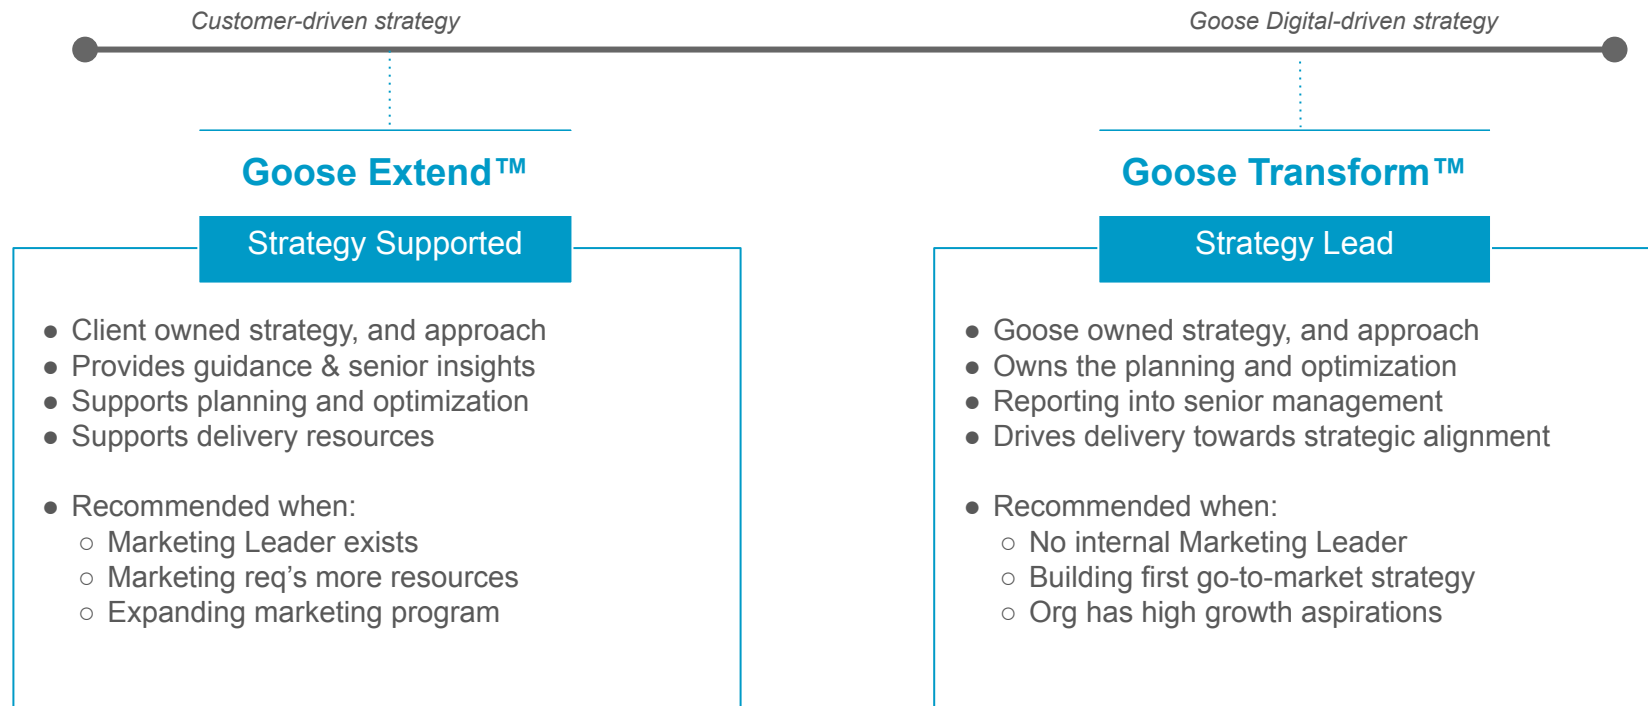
Customer-driven strategy

Goose Digital-driven strategy

Goose Extend™

Strategy Supported

- Client owned strategy, and approach
- Provides guidance & senior insights
- Supports planning and optimization
- Supports delivery resources

- Recommended when:
  - Marketing Leader exists
  - Marketing req's more resources
  - Expanding marketing program

Goose Transform™

Strategy Lead

- Goose owned strategy, and approach
- Owns the planning and optimization
- Reporting into senior management
- Drives delivery towards strategic alignment

- Recommended when:
  - No internal Marketing Leader
  - Building first go-to-market strategy
  - Org has high growth aspirations